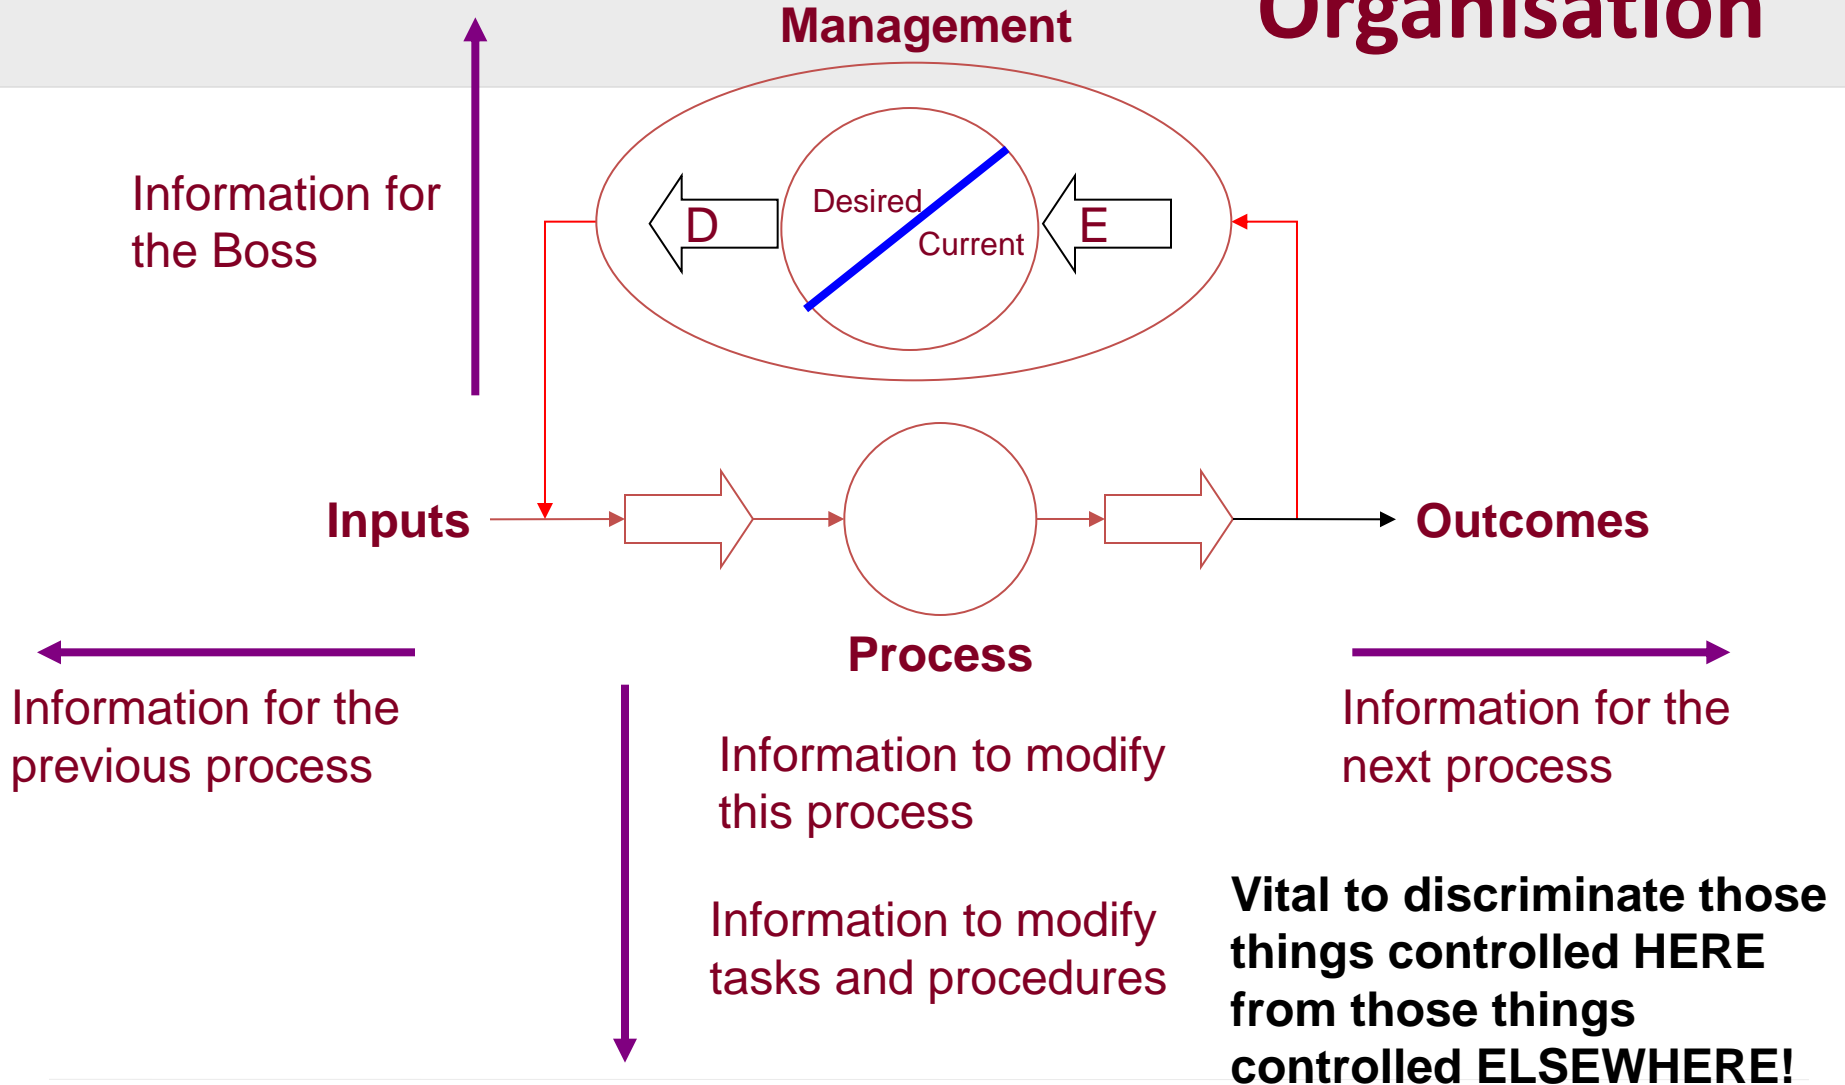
Management

Organisation

Information for the Boss

D

Desired

Current

E

Inputs

Outcomes

Process

Information for the previous process

Information to modify this process

Information for the next process

Information to modify tasks and procedures

Vital to discriminate those things controlled HERE from those things controlled ELSEWHERE!